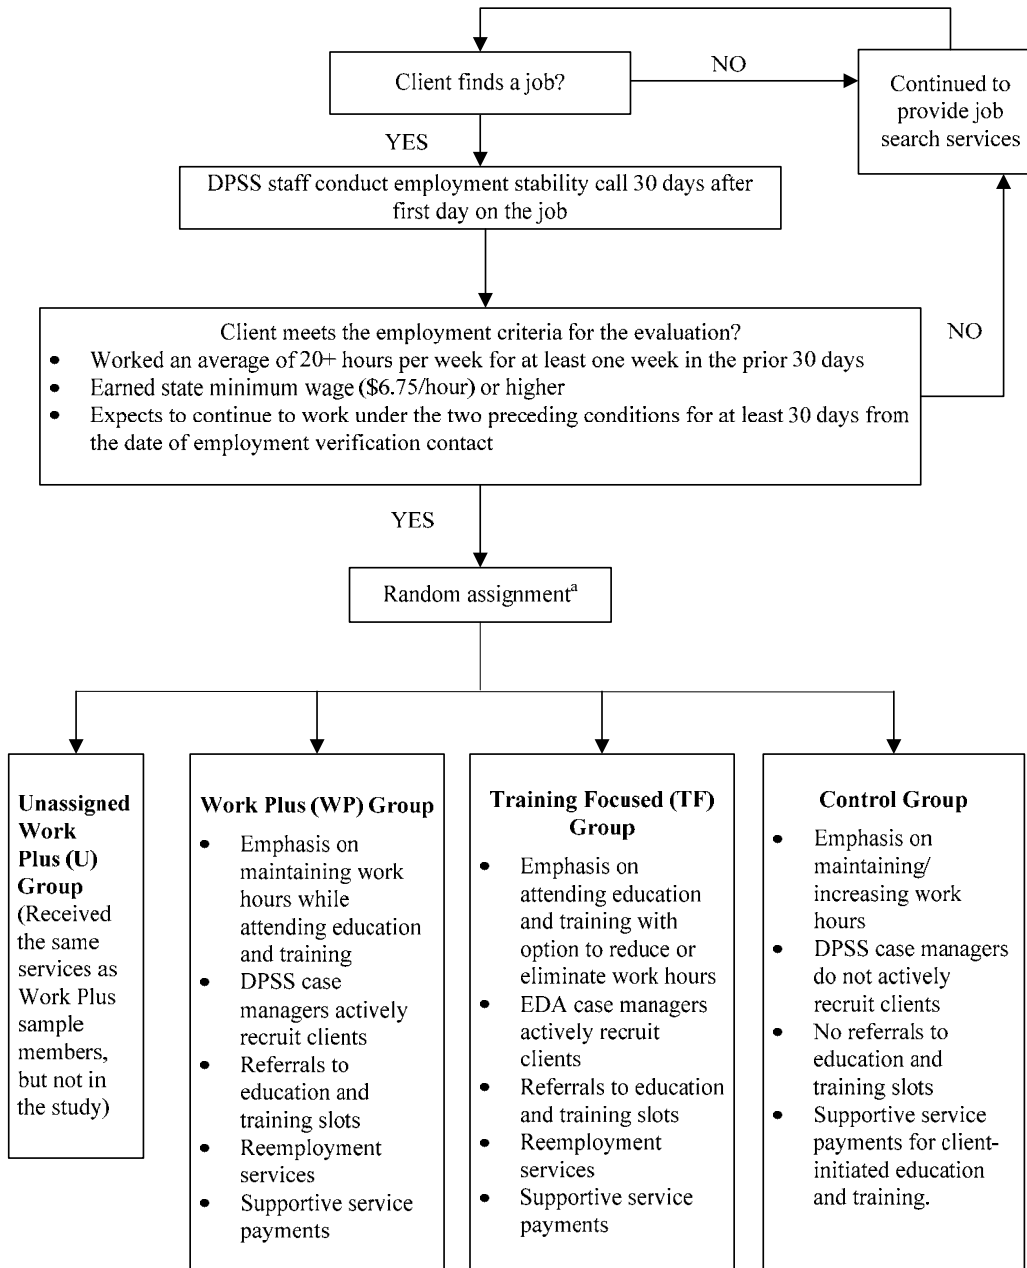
Client finds a job?

NO

Continued to provide job search services

YES

DPSS staff conduct employment stability call 30 days after first day on the job

Client meets the employment criteria for the evaluation?
- Worked an average of 20+ hours per week for at least one week in the prior 30 days
- Earned state minimum wage (\$6.75/hour) or higher
- Expects to continue to work under the two preceding conditions for at least 30 days from the date of employment verification contact

NO

YES

Random assignment$^a$

Unassigned Work Plus (U) Group
(Received the same services as Work Plus sample members, but not in the study)

Work Plus (WP) Group
- Emphasis on maintaining work hours while attending education and training
- DPSS case managers actively recruit clients
- Referrals to education and training slots
- Reemployment services
- Supportive service payments

Training Focused (TF) Group
- Emphasis on attending education and training with option to reduce or eliminate work hours
- EDA case managers actively recruit clients
- Referrals to education and training slots
- Reemployment services
- Supportive service payments

Control Group
- Emphasis on maintaining/ increasing work hours
- DPSS case managers do not actively recruit clients
- No referrals to education and training slots
- Supportive service payments for client-initiated education and training.